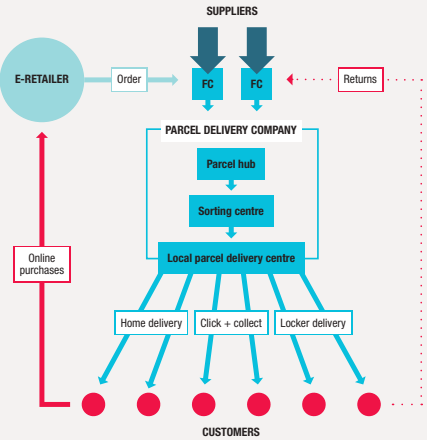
SUPPLIERS

E-RETAILER

Order

FC

FC

Returns

PARCEL DELIVERY COMPANY

Parcel hub

Sorting centre

Local parcel delivery centre

Online purchases

Home delivery

Click + collect

Locker delivery

CUSTOMERS